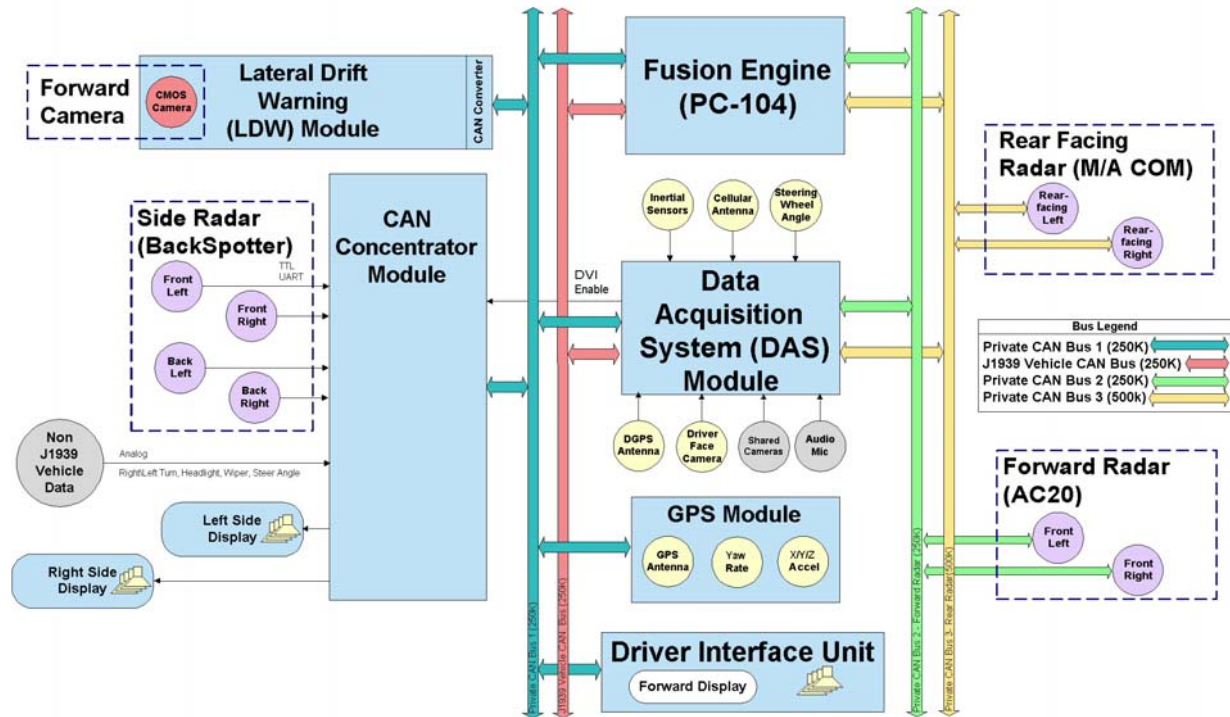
Forward Camera

CMOS Camera

Lateral Drift Warning (LDW) Module

CAN Converter

Fusion Engine (PC-104)

Rear Facing Radar (M/A COM)

Rear-facing Left

Rear-facing Right

Side Radar (BackSpotter)

Front Left

Front Right

Back Left

Back Right

TTL UART

CAN Concentrator Module

Inertial Sensors

Cellular Antenna

Steering Wheel Angle

DVI Enable

Data Acquisition System (DAS) Module

DGPS Antenna

Driver Face Camera

Shared Cameras

Audio Mic

| Bus Legend |
|---|
| Private CAN Bus 1 (250K) |
| J1939 Vehicle CAN Bus (250K) |
| Private CAN Bus 2 (250K) |
| Private CAN Bus 3 (500k) |

Non J1939 Vehicle Data

Analog

Right/Left Turn, Headlight, Wiper, Steer Angle

Left Side Display

Right Side Display

GPS Module

GPS Antenna

Yaw Rate

X/Y/Z Accel

Forward Radar (AC20)

Front Left

Front Right

Driver Interface Unit

Forward Display

Private CAN Bus 1 (250k)

J1939 Vehicle CAN Bus (250k)

Private CAN Bus 2 - Forward Radar (250k)

Private CAN Bus 3 - Rear Radar (500k)